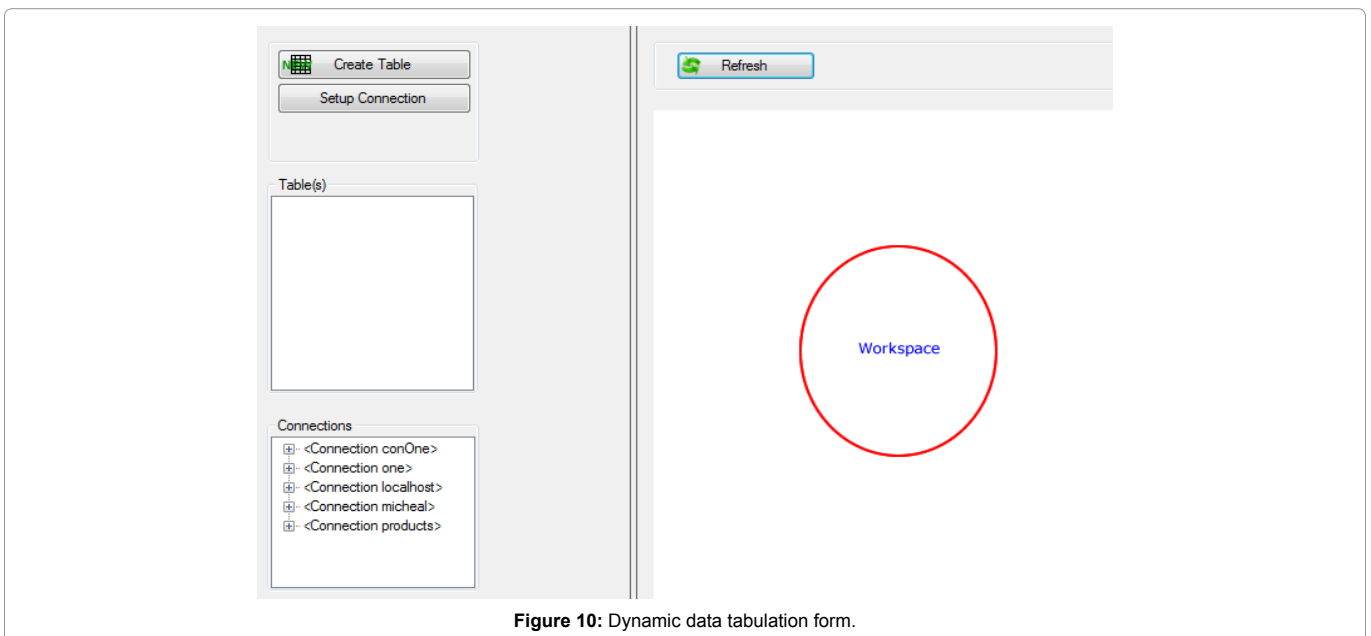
Create Table
Setup Connection

Table(s)

Connections
<Connection conOne>
<Connection one>
<Connection localhost>
<Connection micheal>
<Connection products>

Refresh

Workspace

**Figure 10:** Dynamic data tabulation form.